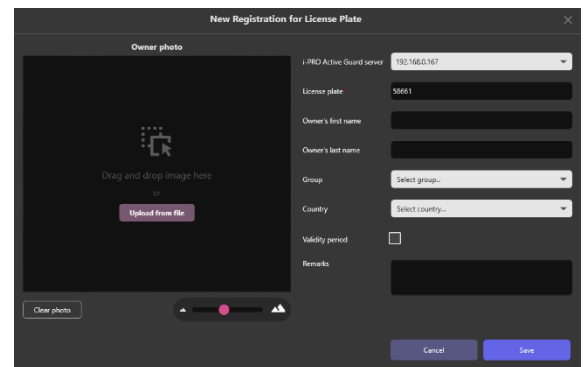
New Registration for License Plate

Owner photo

Drag and drop image here

or

Upload from file

Clear photo

i-PRO Active Guard server
192.168.0.167

License plate
58661

Owner's first name

Owner's last name

Group
Select group...

Country
Select country...

Validity period

Remarks

Cancel
Save